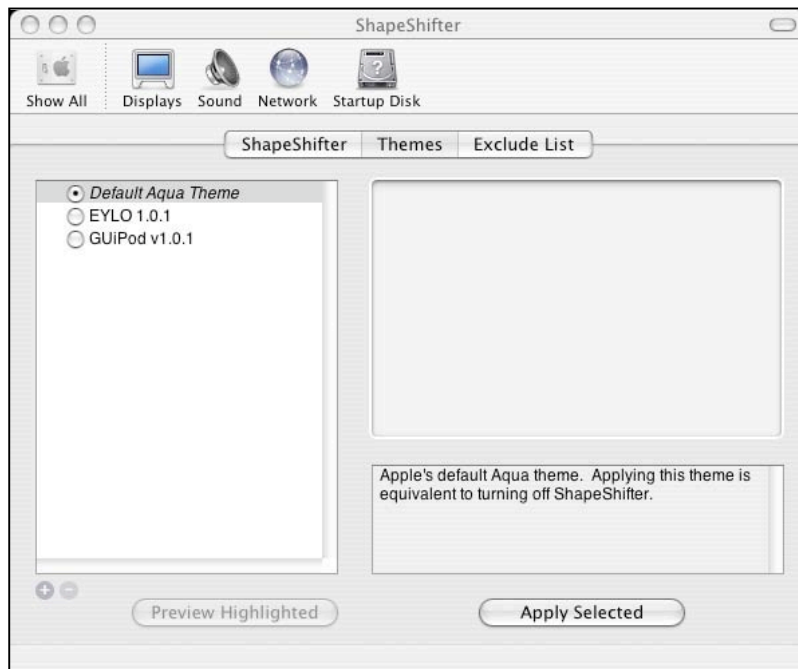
ShapeShifter

Show All Displays Sound Network Startup Disk

ShapeShifter Themes Exclude List

Default Aqua Theme
EYLO 1.0.1
GUiPod v1.0.1

Apple's default Aqua theme. Applying this theme is equivalent to turning off ShapeShifter.

Preview Highlighted

Apply Selected